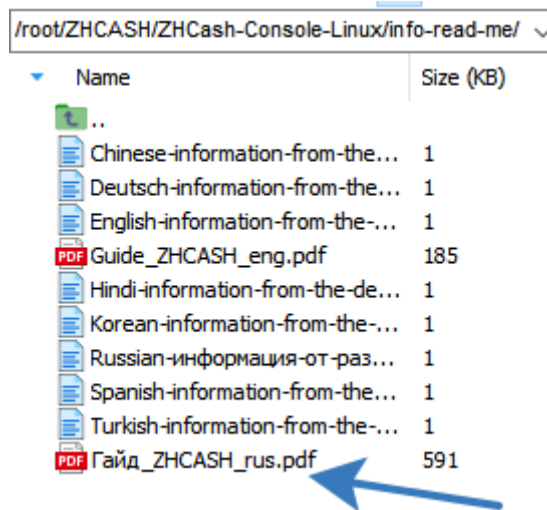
/root/ZHCASH/ZHCash-Console-Linux/info-read-me/

| Name | Size (KB) |
|---|---|
| .. | |
| Chinese-information-from-the... | 1 |
| Deutsch-information-from-the... | 1 |
| English-information-from-the-... | 1 |
| PDF Guide_ZHCASH_eng.pdf | 185 |
| Hindi-information-from-the-de... | 1 |
| Korean-information-from-the-... | 1 |
| Russian-информация-от-раз... | 1 |
| Spanish-information-from-the... | 1 |
| Turkish-information-from-the-... | 1 |
| PDF Гайд_ZHCASH_rus.pdf | 591 |